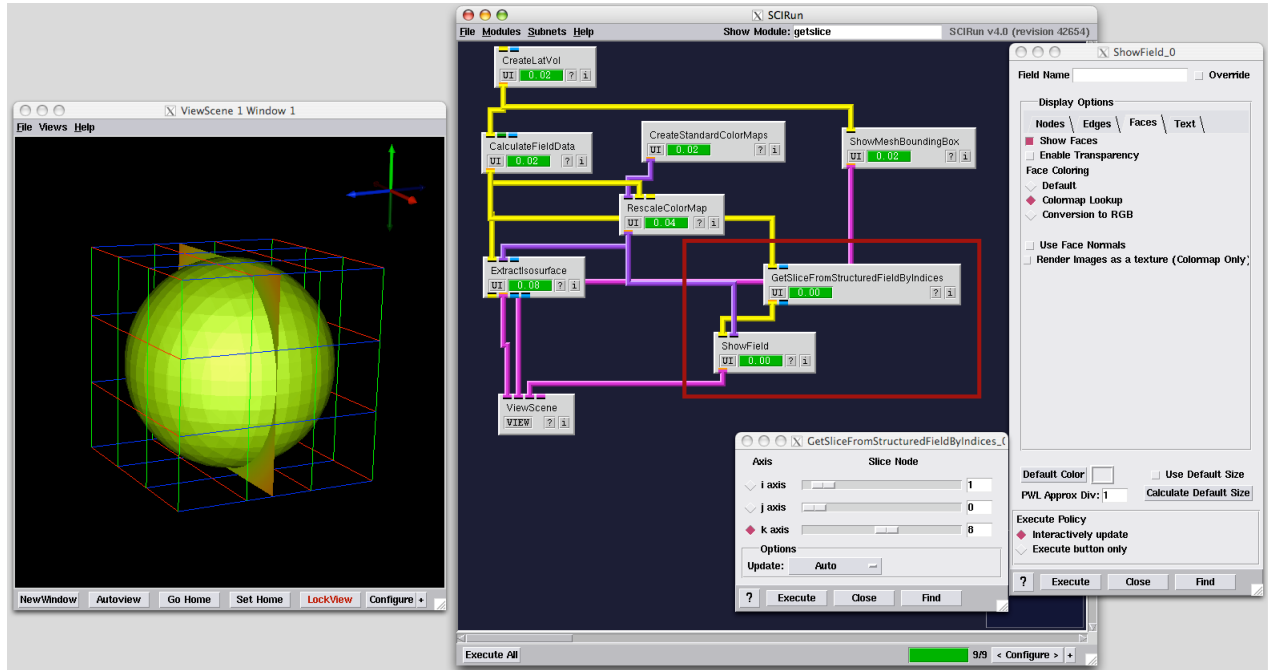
ViewScene 1 Window 1
File Views Help
NewWindow Autoview Go Home Set Home LockView Configure +

SCIRun
File Modules Subnets Help Show Module: getslice SCIRun v4.0 (revision 42654)
CreateLatVol
UI 0.02 ? i
CalculateFieldData
UI 0.02 ? i
CreateStandardColorMaps
UI 0.02 ? i
ShowMeshBoundingBox
UI 0.02 ? i
RescaleColorMap
UI 0.04 ? i
ExtractIsosurface
UI 0.08 ? i
GetSliceFromStructuredFieldByIndices
UI 0.00 ? i
ShowField
UI 0.00 ? i
ViewScene
VIEW ? i
Execute All 9/9 < Configure > +

GetSliceFromStructuredFieldByIndices_0
Axis Slice Node
i axis 1
j axis 0
k axis 8
Options
Update: Auto
? Execute Close Find

ShowField_0
Field Name Override
Display Options
Nodes Edges Faces Text
Show Faces
Enable Transparency
Face Coloring
Default
Colormap Lookup
Conversion to RGB
Use Face Normals
Render Images as a texture (Colormap Only)
Default Color Use Default Size
PWL Approx Div: 1 Calculate Default Size
Execute Policy
Interactively update
Execute button only
? Execute Close Find